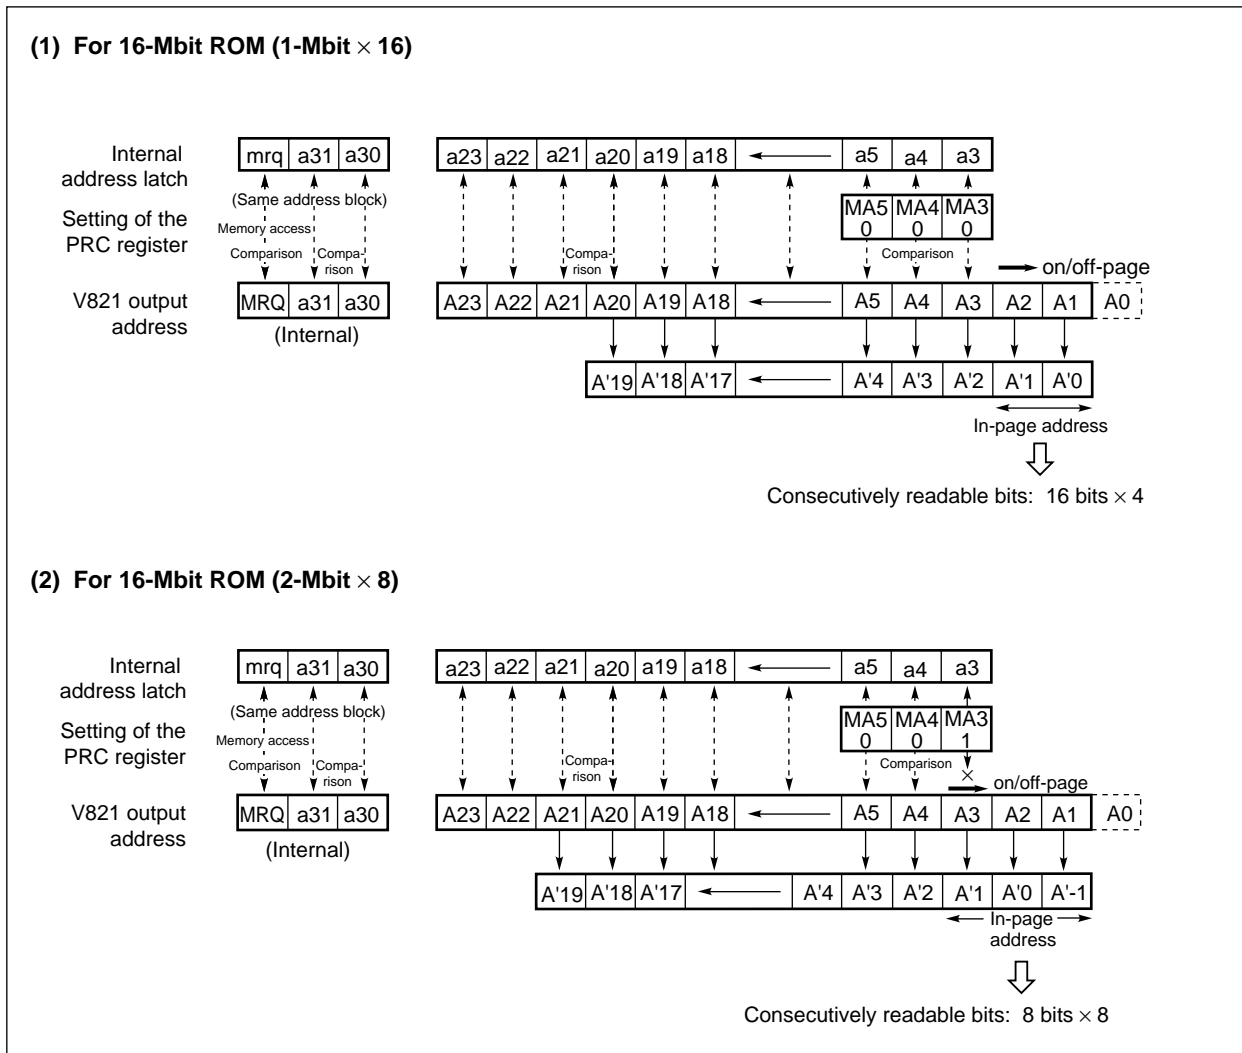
(1) For 16-Mbit ROM (1-Mbit × 16)

Internal address latch

| mrq | a31 | a30 |
|---|---|---|

| a23 | a22 | a21 | a20 | a19 | a18 | ← | a5 | a4 | a3 |
|---|---|---|---|---|---|---|---|---|---|

(Same address block)

Setting of the PRC register

Memory access

| MA5 | MA4 | MA3 |
|---|---|---|
| 0 | 0 | 0 |

Comparison

Comparison

Comparison

Comparison

on/off-page

V821 output address

| MRQ | a31 | a30 |
|---|---|---|

(Internal)

| A23 | A22 | A21 | A20 | A19 | A18 | ← | A5 | A4 | A3 | A2 | A1 | A0 |
|---|---|---|---|---|---|---|---|---|---|---|---|---|

| A'19 | A'18 | A'17 | ← | A'4 | A'3 | A'2 | A'1 | A'0 |
|---|---|---|---|---|---|---|---|---|

In-page address

Consecutively readable bits: 16 bits × 4

(2) For 16-Mbit ROM (2-Mbit × 8)

Internal address latch

| mrq | a31 | a30 |
|---|---|---|

| a23 | a22 | a21 | a20 | a19 | a18 | ← | a5 | a4 | a3 |
|---|---|---|---|---|---|---|---|---|---|

(Same address block)

Setting of the PRC register

Memory access

| MA5 | MA4 | MA3 |
|---|---|---|
| 0 | 0 | 1 |

Comparison

Comparison

Comparison

Comparison

×

on/off-page

V821 output address

| MRQ | a31 | a30 |
|---|---|---|

(Internal)

| A23 | A22 | A21 | A20 | A19 | A18 | ← | A5 | A4 | A3 | A2 | A1 | A0 |
|---|---|---|---|---|---|---|---|---|---|---|---|---|

| A'19 | A'18 | A'17 | ← | A'4 | A'3 | A'2 | A'1 | A'0 | A'-1 |
|---|---|---|---|---|---|---|---|---|---|

In-page address

Consecutively readable bits: 8 bits × 8